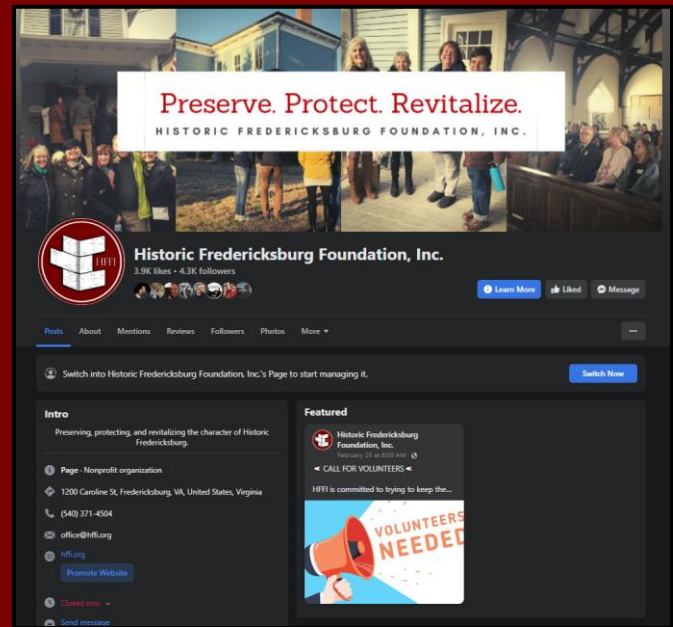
Preserve. Protect. Revitalize.
HISTORIC FREDERICKSBURG FOUNDATION, INC.

HFFI

Historic Fredericksburg Foundation, Inc.
3.9K likes • 4.3K followers

Learn More
Liked
Message

Posts
About
Mentions
Reviews
Followers
Photos
More

Switch into Historic Fredericksburg Foundation, Inc.'s Page to start managing it.
Switch Now

Intro
Preserving, protecting, and revitalizing the character of Historic Fredericksburg.

Page · Nonprofit organization
1200 Caroline St, Fredericksburg, VA, United States, Virginia
(540) 371-4504
office@hffi.org
hffi.org
Promote Website
Closed now
Send message

Featured
Historic Fredericksburg Foundation, Inc.
February 25 at 8:00 AM ·
CALL FOR VOLUNTEERS
HFFI is committed to trying to keep the...
VOLUNTEERS NEEDED